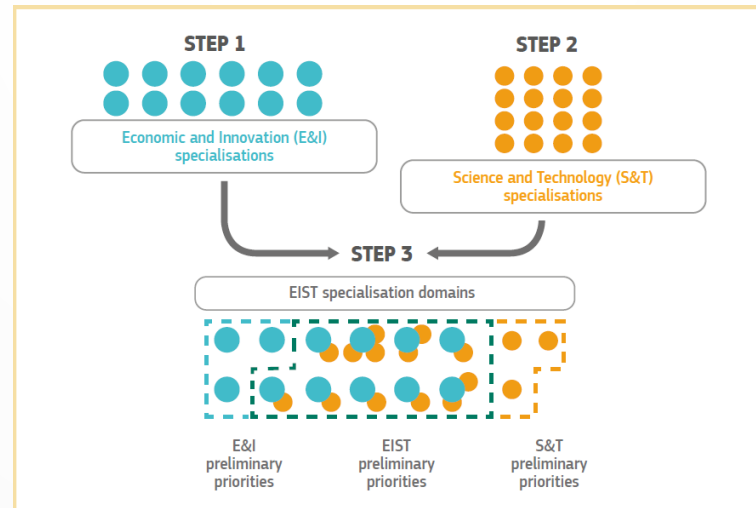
STEP 1

Economic and Innovation (E&I) specialisations

STEP 2

Science and Technology (S&T) specialisations

STEP 3

EIST specialisation domains

E&I preliminary priorities

EIST preliminary priorities

S&T preliminary priorities